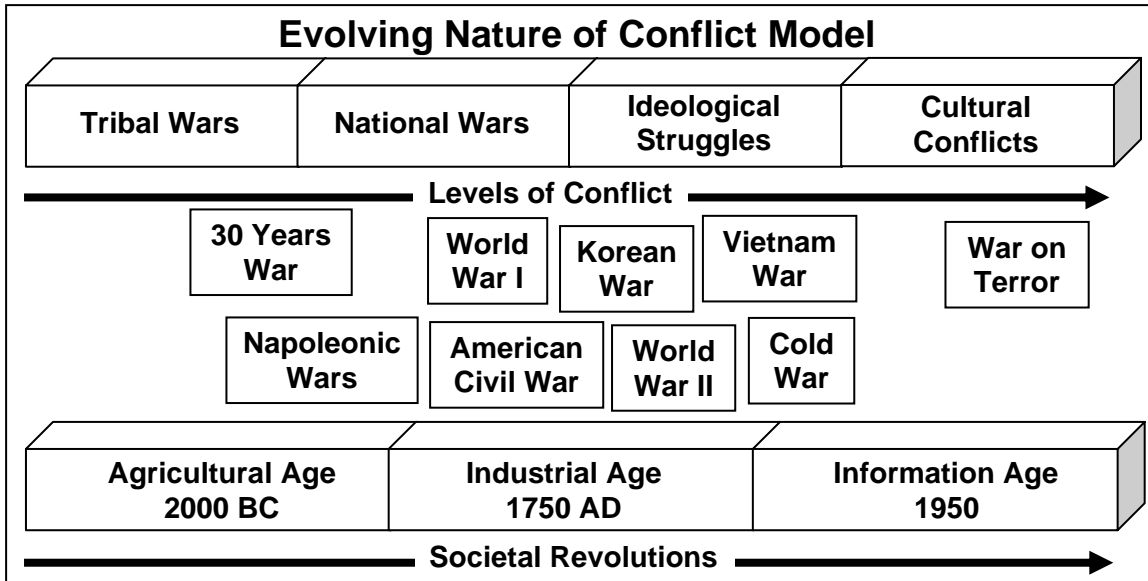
Evolving Nature of Conflict Model

Tribal Wars

National Wars

Ideological Struggles

Cultural Conflicts

Levels of Conflict

30 Years War

World War I

Korean War

Vietnam War

War on Terror

Napoleonic Wars

American Civil War

World War II

Cold War

Agricultural Age 2000 BC

Industrial Age 1750 AD

Information Age 1950

Societal Revolutions